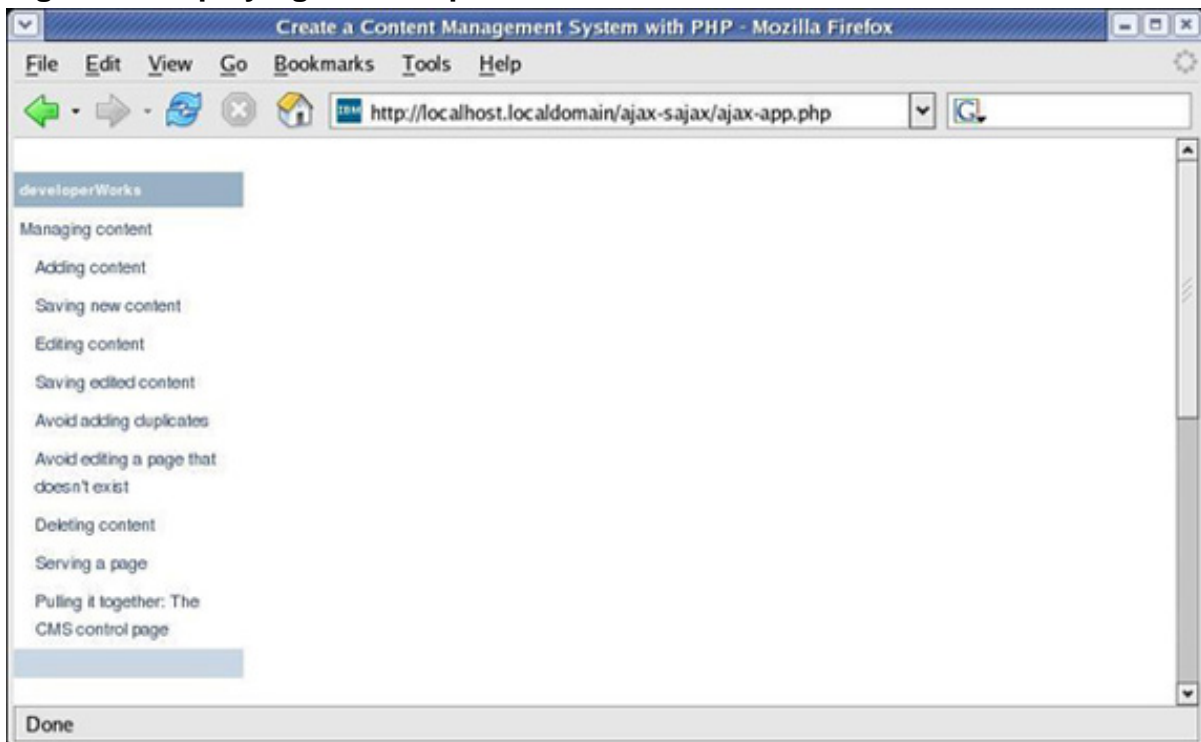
Create a Content Management System with PHP - Mozilla Firefox

File Edit View Go Bookmarks Tools Help

http://localhost.localdomain/ajax-sajax/ajax-app.php

developerWorks

Managing content

Adding content

Saving new content

Editing content

Saving edited content

Avoid adding duplicates

Avoid editing a page that doesn't exist

Deleting content

Serving a page

Pulling it together: The CMS control page

Done